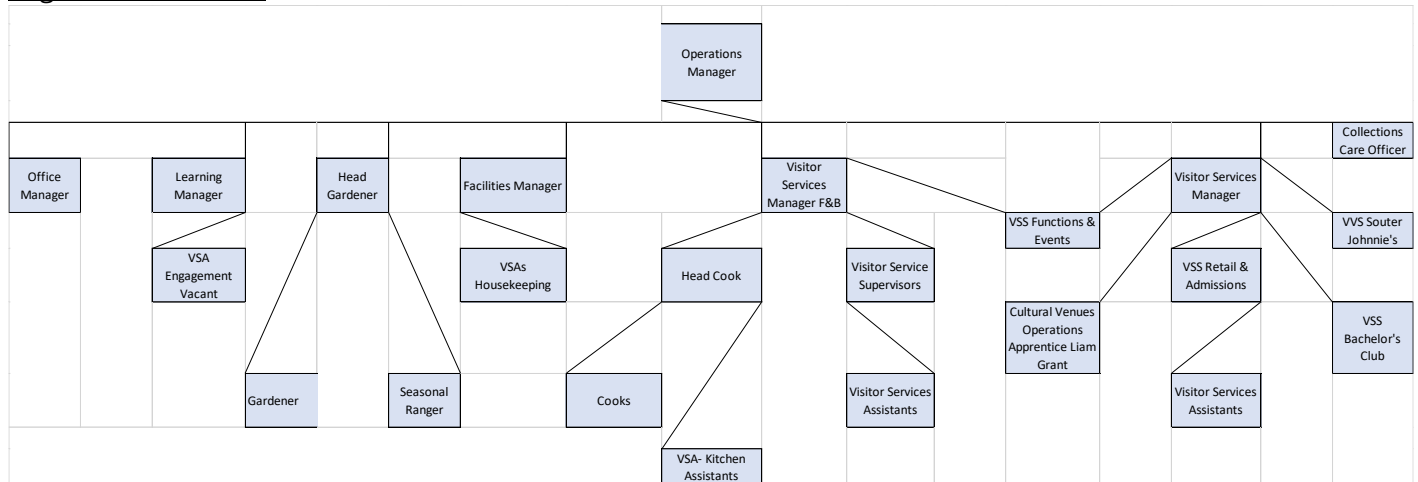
Operations Manager

Collections Care Officer

Office Manager

Learning Manager

Head Gardener

Facilities Manager

Visitor Services Manager F&B

VSS Functions & Events

Visitor Services Manager

VVS Souter Johnnie's

VSA Engagement Vacant

VSAs Housekeeping

Head Cook

Visitor Service Supervisors

VSS Retail & Admissions

Cultural Venues Operations Apprentice Liam Grant

VSS Bachelor's Club

Gardener

Seasonal Ranger

Cooks

Visitor Services Assistants

Visitor Services Assistants

VSA- Kitchen Assistants